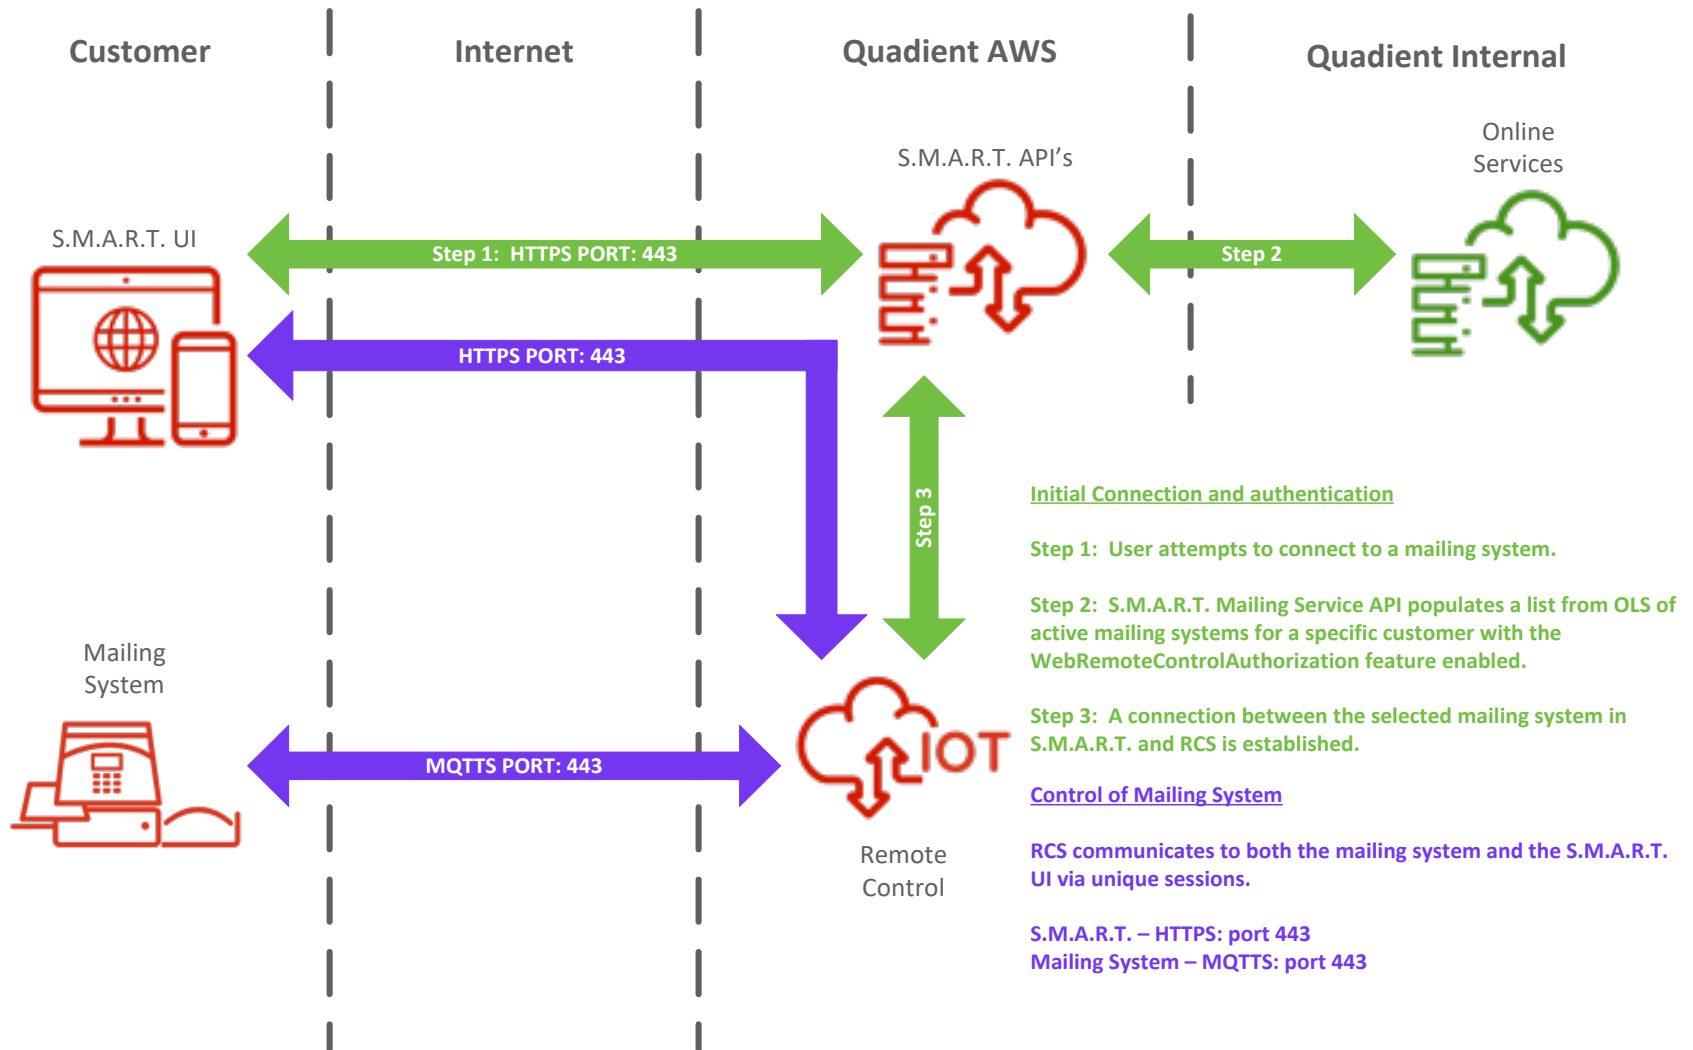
Customer

Internet

Quadient AWS

Quadient Internal

S.M.A.R.T. API's

Online Services

S.M.A.R.T. UI

Step 1: HTTPS PORT: 443

Step 2

HTTPS PORT: 443

Step 3

Initial Connection and authentication

Step 1: User attempts to connect to a mailing system.

Step 2: S.M.A.R.T. Mailing Service API populates a list from OLS of active mailing systems for a specific customer with the WebRemoteControlAuthorization feature enabled.

Mailing System

Step 3: A connection between the selected mailing system in S.M.A.R.T. and RCS is established.

MQTTS PORT: 443

IOT

Control of Mailing System

Remote Control

RCS communicates to both the mailing system and the S.M.A.R.T. UI via unique sessions.

S.M.A.R.T. – HTTPS: port 443
Mailing System – MQTTS: port 443